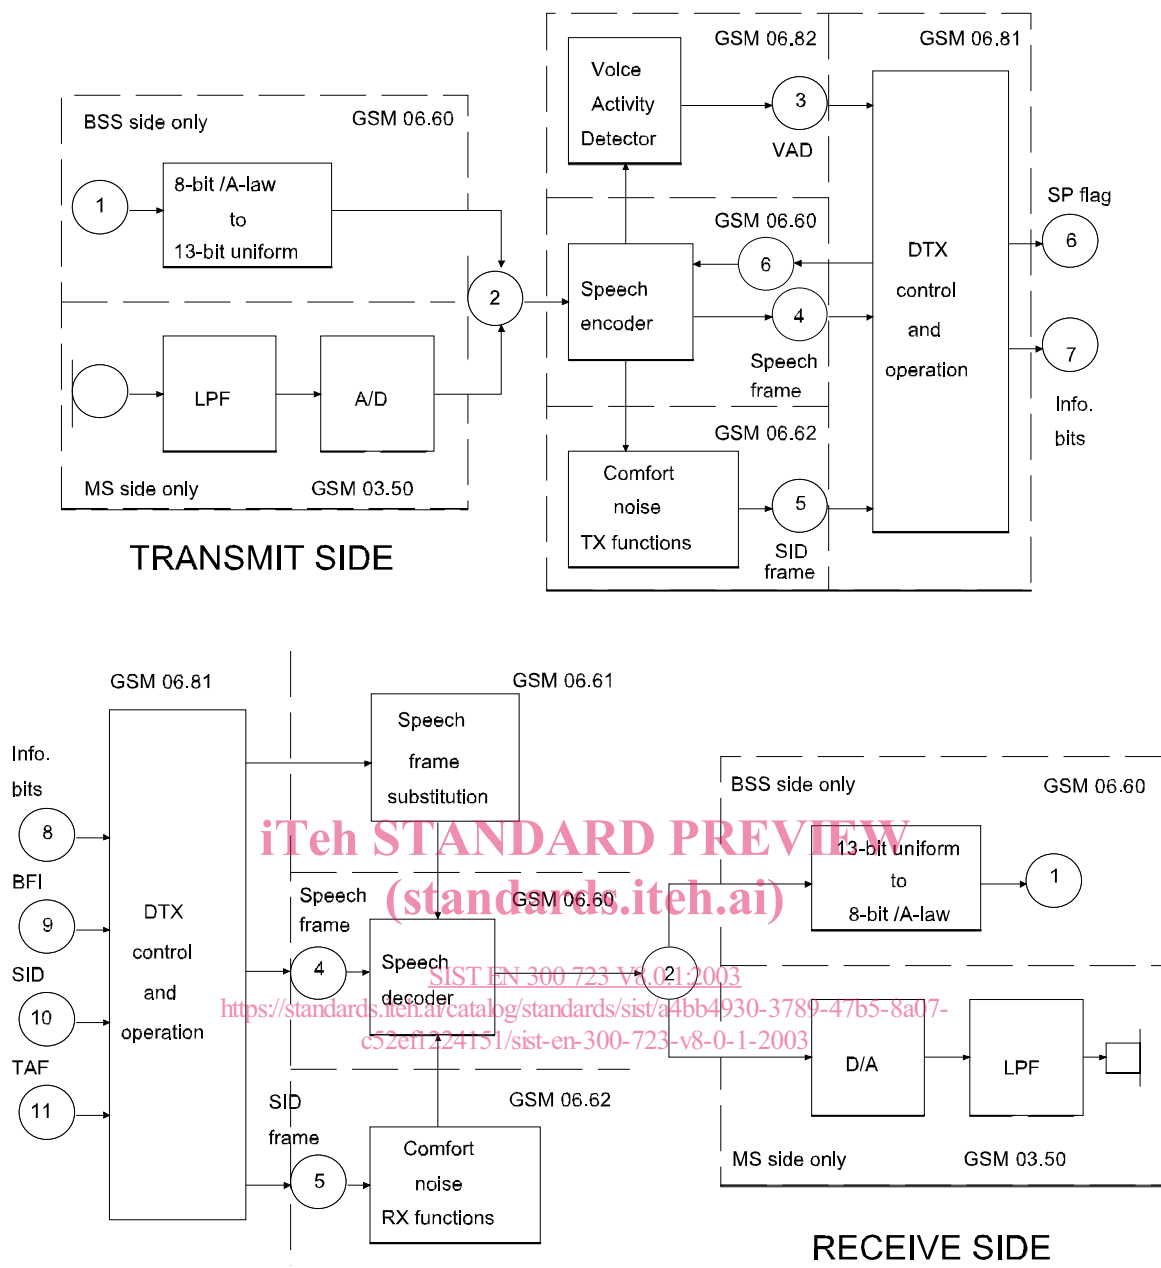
GSM 06.82

GSM 06.81

Voice Activity Detector

3

VAD

BSS side only

GSM 06.60

1

8-bit /A-law to 13-bit uniform

GSM 06.60

SP flag

6

DTX control and operation

6

2

Speech encoder

4

7

Speech frame

Info. bits

LPF

A/D

GSM 06.62

Comfort noise TX functions

5

MS side only

GSM 03.50

SID frame

TRANSMIT SIDE

GSM 06.81

GSM 06.61

Info. bits

Speech frame substitution

BSS side only

GSM 06.60

8

iTeh STANDARD PREVIEW

13-bit uniform to 8-bit /A-law

1

BFI

(standards.iteh.ai)

9

DTX control and operation

Speech frame

GSM 06.60

SID

4

Speech decoder

SIST EN 300 723 V8.0.1:2003

2

10

https://standards.iteh.ai/catalog/standards/sist/a4bb4930-3789-47b5-8a07-c52ef1224151/sist-en-300-723-v8-0-1-2003

D/A

LPF

TAF

11

SID frame

GSM 06.62

Comfort noise RX functions

5

MS side only

GSM 03.50

RECEIVE SIDE